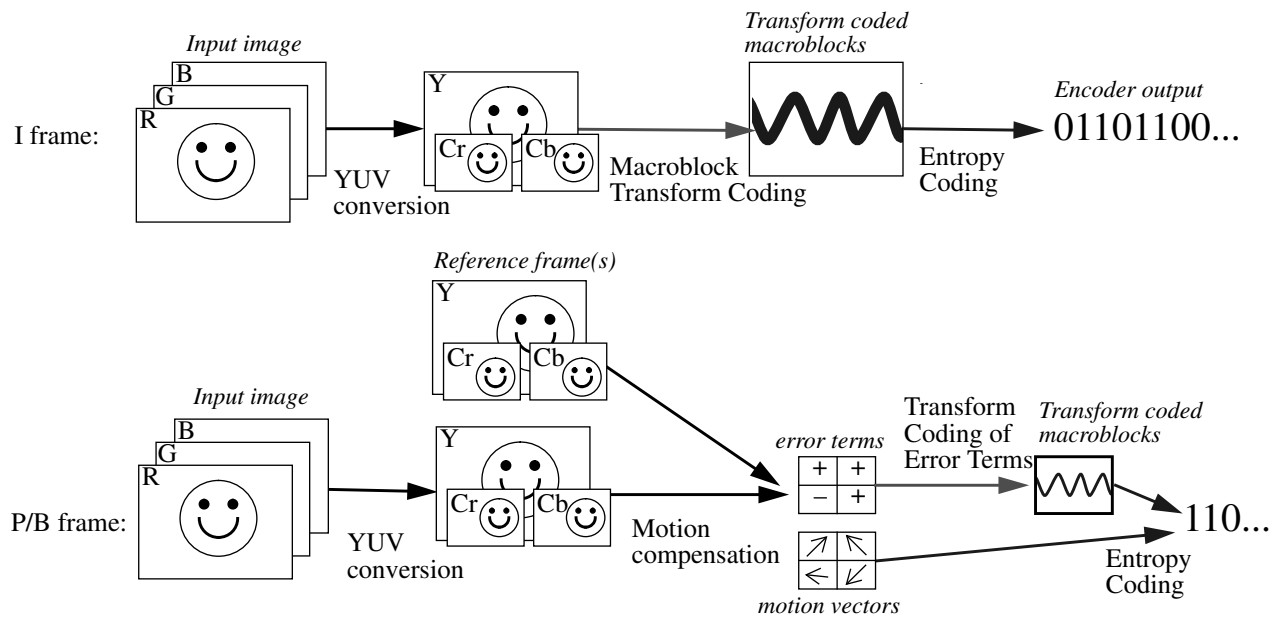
I frame:

Input image

B
G
R

YUV conversion

Y
Cr
Cb

Macroblock Transform Coding

Transform coded macroblocks

Entropy Coding

Encoder output

01101100...

Reference frame(s)

Y
Cr
Cb

P/B frame:

Input image

B
G
R

YUV conversion

Y
Cr
Cb

Motion compensation

error terms

+ +
− +

motion vectors

Transform Coding of Error Terms

Transform coded macroblocks

Entropy Coding

110...